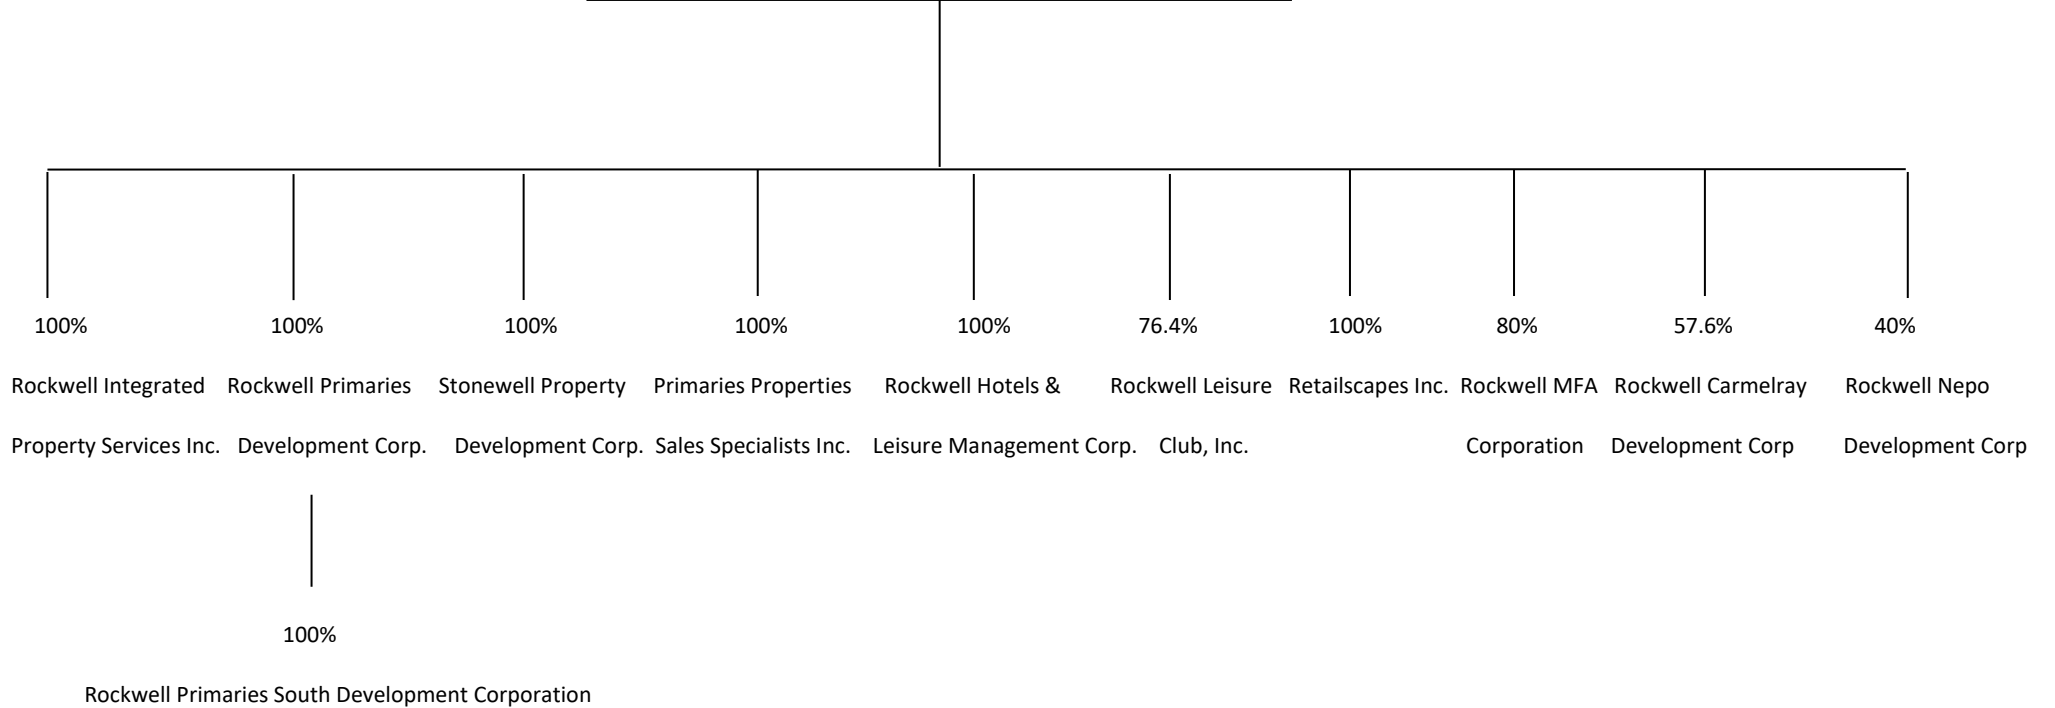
100%

Rockwell Integrated Property Services Inc.

100%

Rockwell Primaries Development Corp.

100%

Stonewell Property Development Corp.

100%

Primaries Properties Sales Specialists Inc.

100%

Rockwell Hotels & Leisure Management Corp.

76.4%

Rockwell Leisure Club, Inc.

100%

Retailscapes Inc.

80%

Rockwell MFA Corporation

57.6%

Rockwell Carmelray Development Corp

40%

Rockwell Nepo Development Corp

100%

Rockwell Primaries South Development Corporation